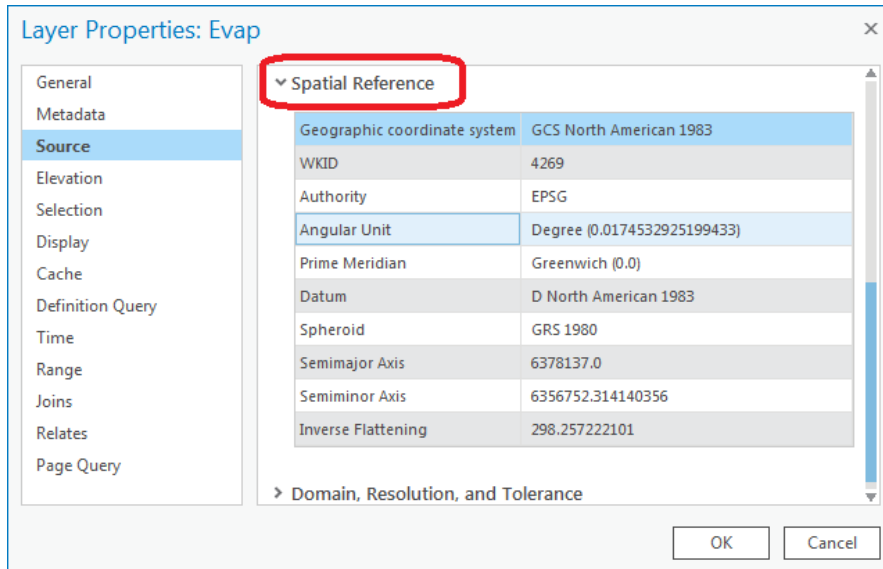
Layer Properties: Evap

×

General
Metadata
Source
Elevation
Selection
Display
Cache
Definition Query
Time
Range
Joins
Relates
Page Query

Spatial Reference

| | |
|---|---|
| Geographic coordinate system | GCS North American 1983 |
| WKID | 4269 |
| Authority | EPSG |
| Angular Unit | Degree (0.0174532925199433) |
| Prime Meridian | Greenwich (0.0) |
| Datum | D North American 1983 |
| Spheroid | GRS 1980 |
| Semimajor Axis | 6378137.0 |
| Semiminor Axis | 6356752.314140356 |
| Inverse Flattening | 298.257222101 |

Domain, Resolution, and Tolerance

OK

Cancel